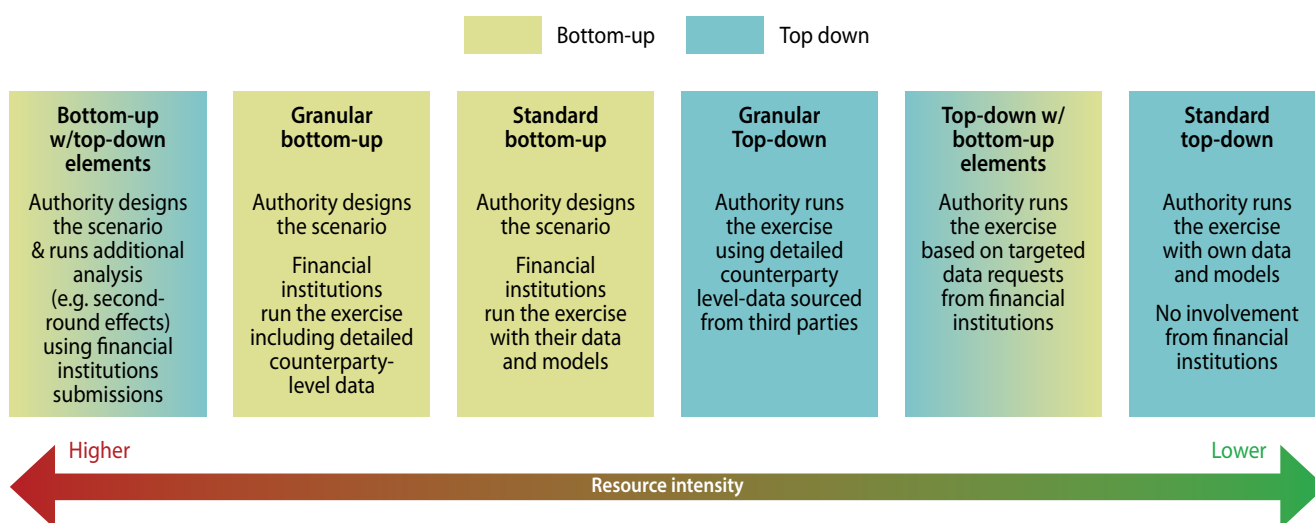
Bottom-up Top down

Bottom-up w/top-down elements

Authority designs the scenario & runs additional analysis (e.g. second-round effects) using financial institutions submissions

Granular bottom-up

Authority designs the scenario

Financial institutions run the exercise including detailed counterparty-level data

Standard bottom-up

Authority designs the scenario

Financial institutions run the exercise with their data and models

Granular Top-down

Authority runs the exercise using detailed counterparty level-data sourced from third parties

Top-down w/ bottom-up elements

Authority runs the exercise based on targeted data requests from financial institutions

Standard top-down

Authority runs the exercise with own data and models

No involvement from financial institutions

Higher

Lower

Resource intensity